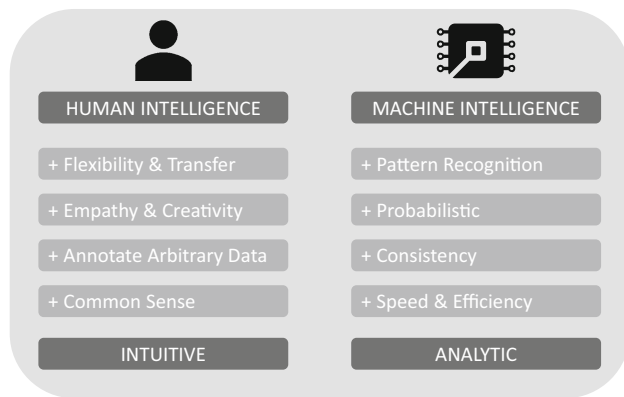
HUMAN INTELLIGENCE

+ Flexibility & Transfer

+ Empathy & Creativity

+ Annotate Arbitrary Data

+ Common Sense

INTUITIVE

MACHINE INTELLIGENCE

+ Pattern Recognition

+ Probabilistic

+ Consistency

+ Speed & Efficiency

ANALYTIC